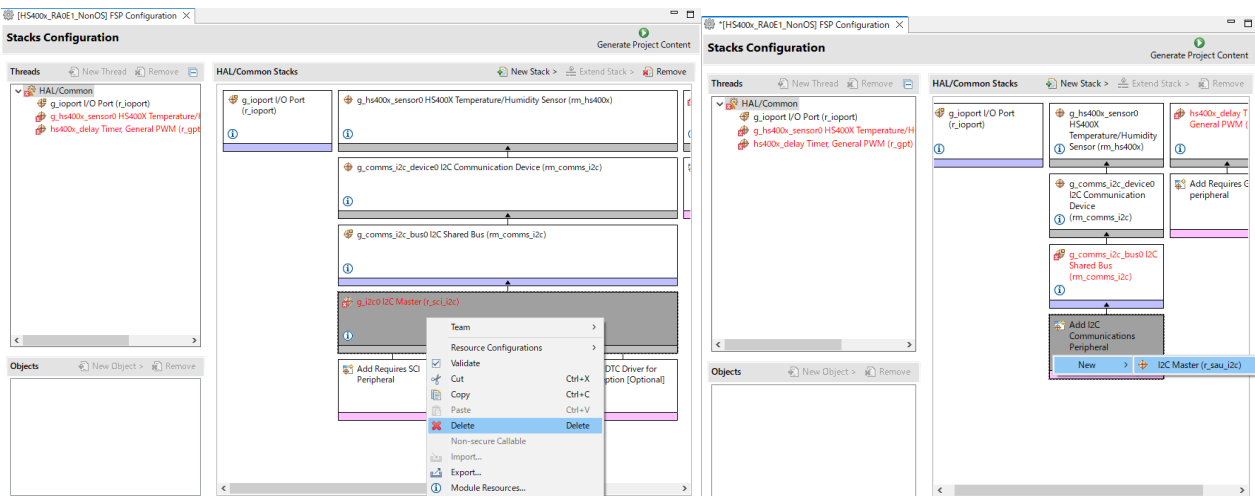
[HS400x_RA0E1_NonOS] FSP Configuration

Stacks Configuration

Generate Project Content

Threads

New Thread

Remove

HAL/Common

g_ioport I/O Port (r_ioport)

g_hs400x_sensor0 HS400X Temperature/I

hs400x_delay Timer, General PWM (r_gpt

Objects

New Object >

Remove

HAL/Common Stacks

New Stack >

Extend Stack >

Remove

g_ioport I/O Port (r_ioport)

g_hs400x_sensor0 HS400X Temperature/Humidity Sensor (rm_hs400x)

g_comms_i2c_device0 I2C Communication Device (rm_comms_i2c)

g_comms_i2c_bus0 I2C Shared Bus (rm_comms_i2c)

g_i2c0 I2C Master (r_sci_i2c)

Add Requires SCI Peripheral

DTC Driver for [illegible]ption [Optional]

Team

Resource Configurations

Validate

Cut Ctrl+X

Copy Ctrl+C

Paste Ctrl+V

Delete Delete

Non-secure Callable

Import...

Export...

Module Resources...

*[HS400x_RA0E1_NonOS] FSP Configuration

Stacks Configuration

Generate Project Content

Threads

New Thread

Remove

HAL/Common

g_ioport I/O Port (r_ioport)

g_hs400x_sensor0 HS400X Temperature/H

hs400x_delay Timer, General PWM (r_gpt)

Objects

New Object >

Remove

HAL/Common Stacks

New Stack >

Extend Stack >

Remove

g_ioport I/O Port (r_ioport)

g_hs400x_sensor0 HS400X Temperature/Humidity Sensor (rm_hs400x)

hs400x_delay T General PWM (

g_comms_i2c_device0 I2C Communication Device (rm_comms_i2c)

Add Requires G peripheral

g_comms_i2c_bus0 I2C Shared Bus (rm_comms_i2c)

Add I2C Communications Peripheral

New >

I2C Master (r_sau_i2c)